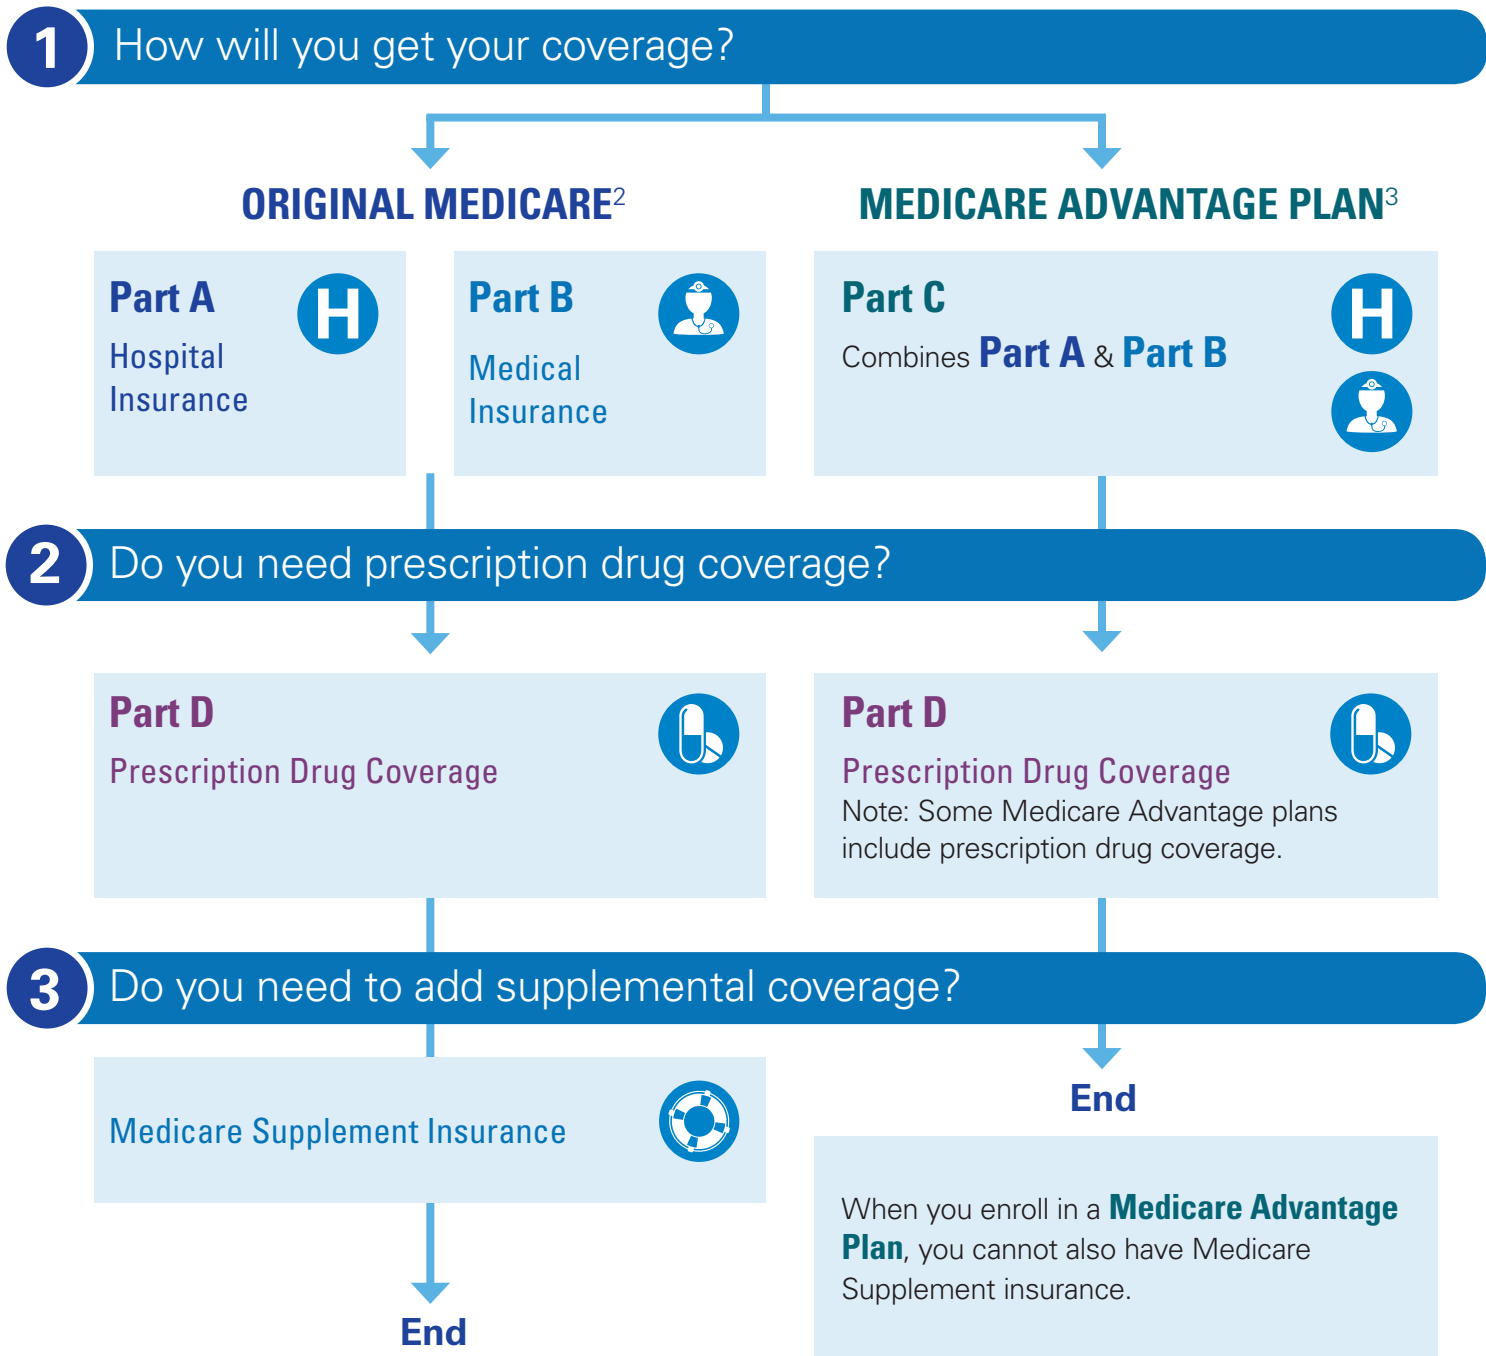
1 How will you get your coverage?

ORIGINAL MEDICARE$^2$

MEDICARE ADVANTAGE PLAN$^3$

Part A
Hospital Insurance

H

Part B
Medical Insurance

Part C
Combines Part A & Part B

H

2 Do you need prescription drug coverage?

Part D
Prescription Drug Coverage

Part D
Prescription Drug Coverage
Note: Some Medicare Advantage plans include prescription drug coverage.

3 Do you need to add supplemental coverage?

Medicare Supplement Insurance

End

When you enroll in a Medicare Advantage Plan, you cannot also have Medicare Supplement insurance.

End